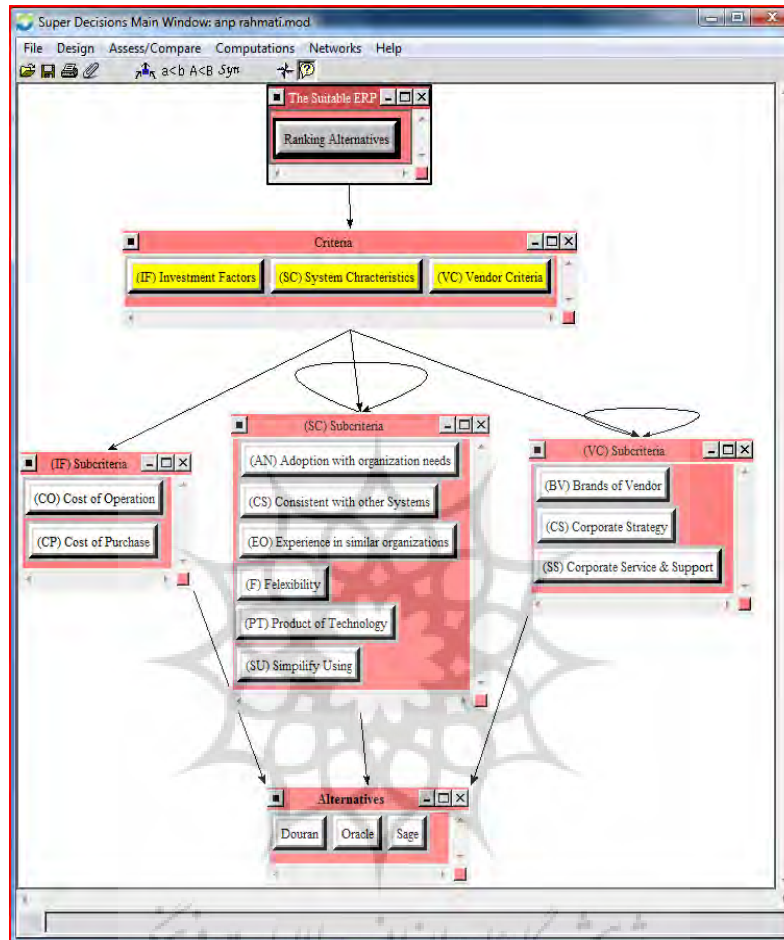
Super Decisions Main Window: anp rahmati.mod

File Design Assess/Compare Computations Networks Help

a<b A<B Syn

The Suitable ERP

Ranking Alternatives

Criteria

(IF) Investment Factors

(SC) System Chracteristics

(VC) Vendor Criteria

(IF) Subcriteria

(CO) Cost of Operation

(CP) Cost of Purchase

(SC) Subcriteria

(AN) Adoption with organization needs

(CS) Consistent with other Systems

(EO) Experience in similar organizations

(F) Felexibility

(PT) Product of Technology

(SU) Simpilify Using

(VC) Subcriteria

(BV) Brands of Vendor

(CS) Corporate Strategy

(SS) Corporate Service & Support

Alternatives

Douran

Oracle

Sage